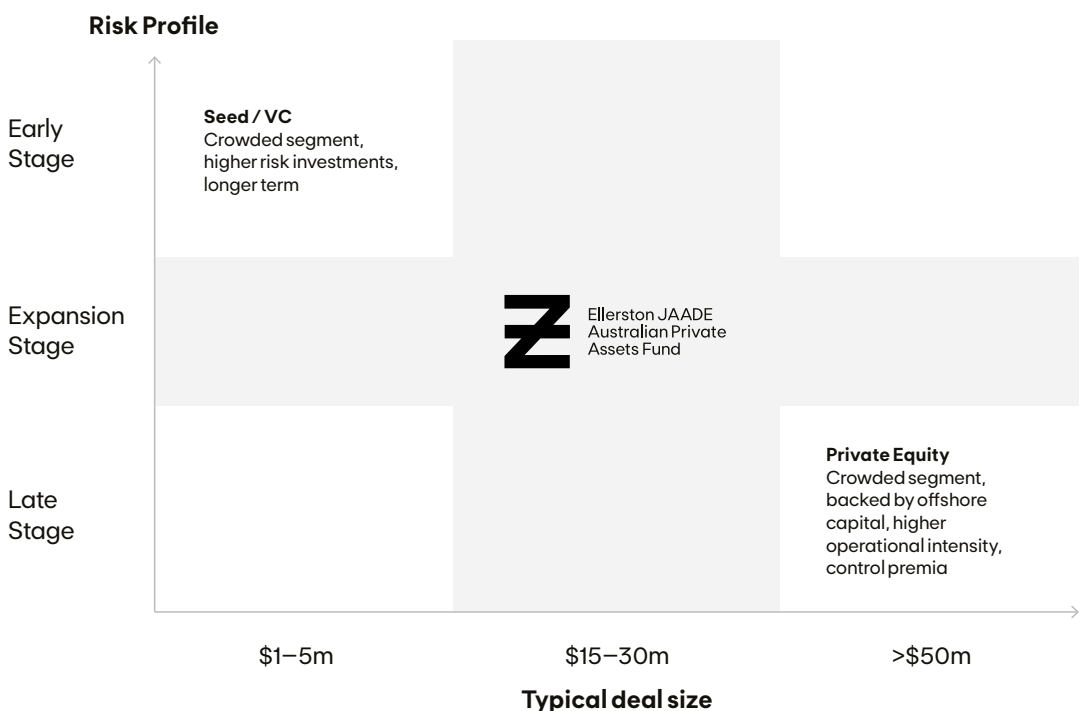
Risk Profile

Early Stage

Seed / VC
Crowded segment, higher risk investments, longer term

Expansion Stage

Ellerston JAADE Australian Private Assets Fund

Late Stage

Private Equity
Crowded segment, backed by offshore capital, higher operational intensity, control premia

\$1–5m

\$15–30m

>\$50m

Typical deal size